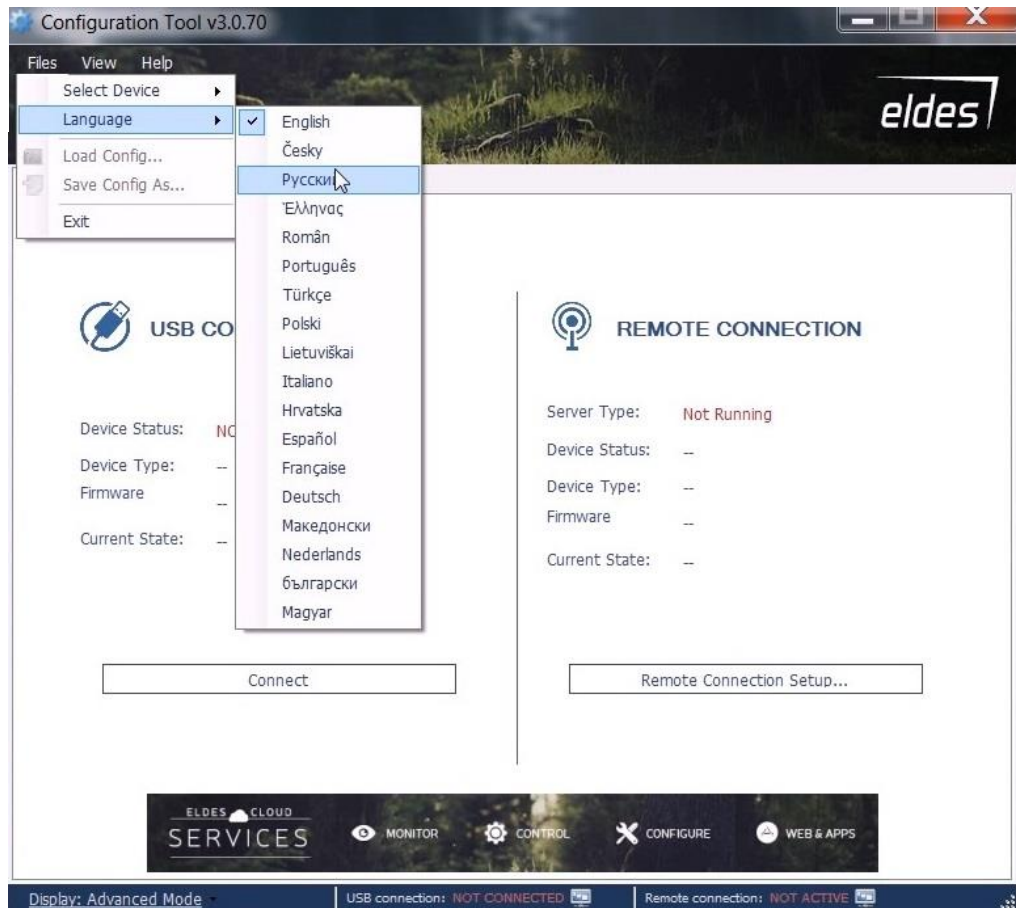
Configuration Tool v3.0.70

Files View Help

Select Device
Language
Load Config...
Save Config As...
Exit

English
Česky
Русский
Έλληνας
Român
Português
Türkçe
Polski
Lietuviškai
Italiano
Hrvatska
Español
Française
Deutsch
Македонски
Nederlands
български
Magyar

eldes

USB CO

Device Status: NO
Device Type: --
Firmware --
Current State: --

Connect

REMOTE CONNECTION

Server Type: Not Running
Device Status: --
Device Type: --
Firmware --
Current State: --

Remote Connection Setup...

ELDES CLOUD SERVICES
MONITOR
CONTROL
CONFIGURE
WEB & APPS

Display: Advanced Mode
USB connection: NOT CONNECTED
Remote connection: NOT ACTIVE